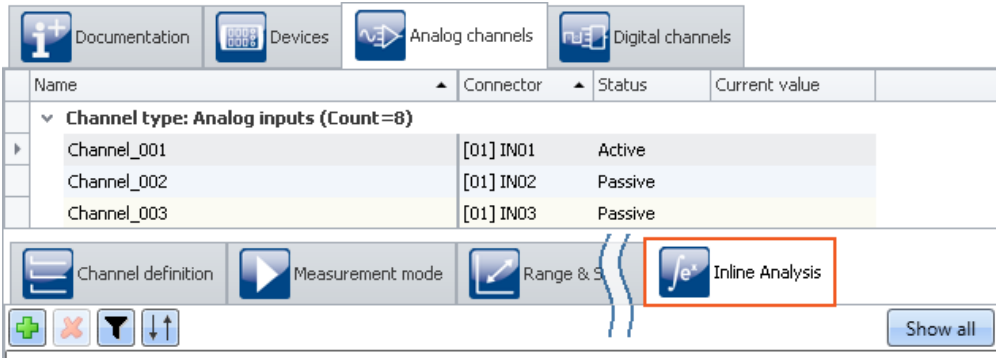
Documentation | Devices | Analog channels | Digital channels

| Name | Connector | Status | Current value |
|---|---|---|---|
| **Channel type: Analog inputs (Count=8)** | | | |
| Channel_001 | [01] IN01 | Active | |
| Channel_002 | [01] IN02 | Passive | |
| Channel_003 | [01] IN03 | Passive | |

Channel definition | Measurement mode | Range & S | Inline Analysis

Show all